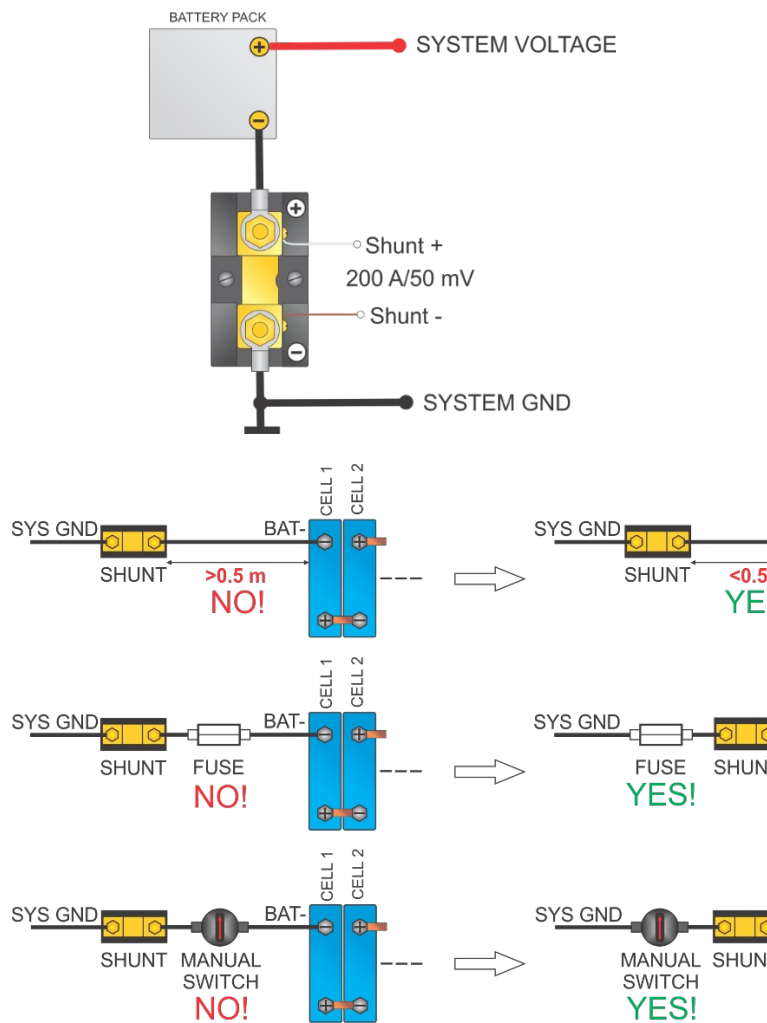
BATTERY PACK

SYSTEM VOLTAGE

Shunt +

200 A/50 mV

Shunt -

SYSTEM GND

SYS GND
SHUNT
>0.5 m
NO!
BAT-
CELL 1
CELL 2

SYS GND
SHUNT
<0.5
YE

SYS GND
SHUNT
FUSE
NO!
BAT-
CELL 1
CELL 2

SYS GND
FUSE
SHUN
YES!

SYS GND
SHUNT
MANUAL SWITCH
NO!
BAT-
CELL 1
CELL 2

SYS GND
MANUAL SWITCH
SHUN
YES!